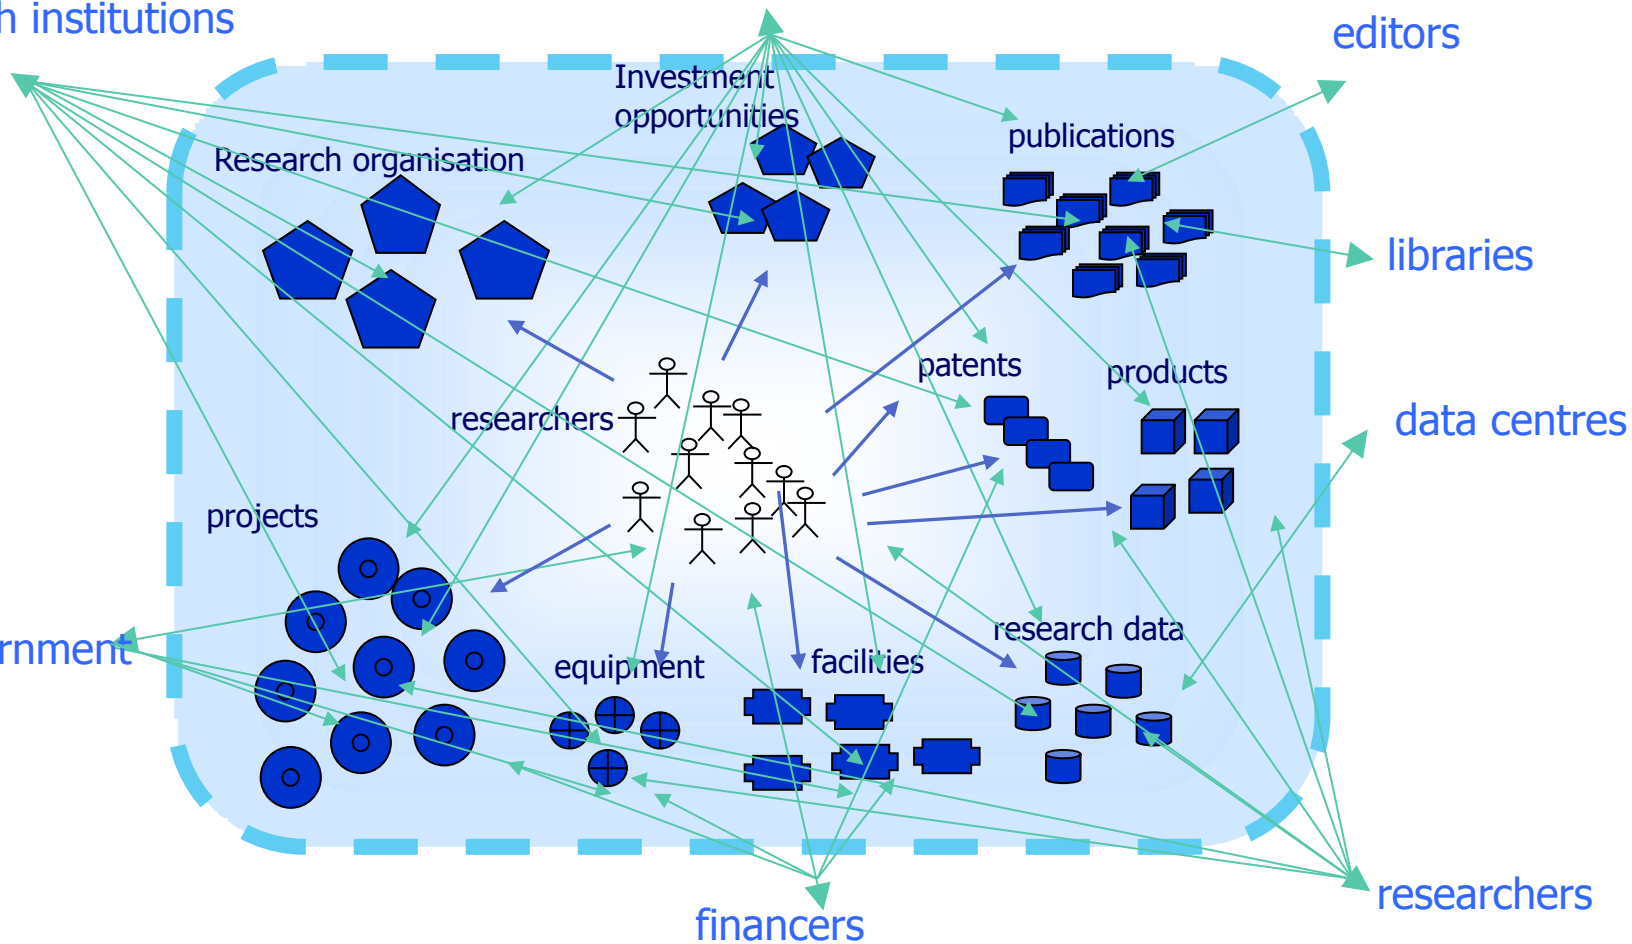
h institutions

editors

Investment opportunities

publications

Research organisation

libraries

patents

products

researchers

data centres

projects

rnment

equipment

facilities

research data

financers

researchers